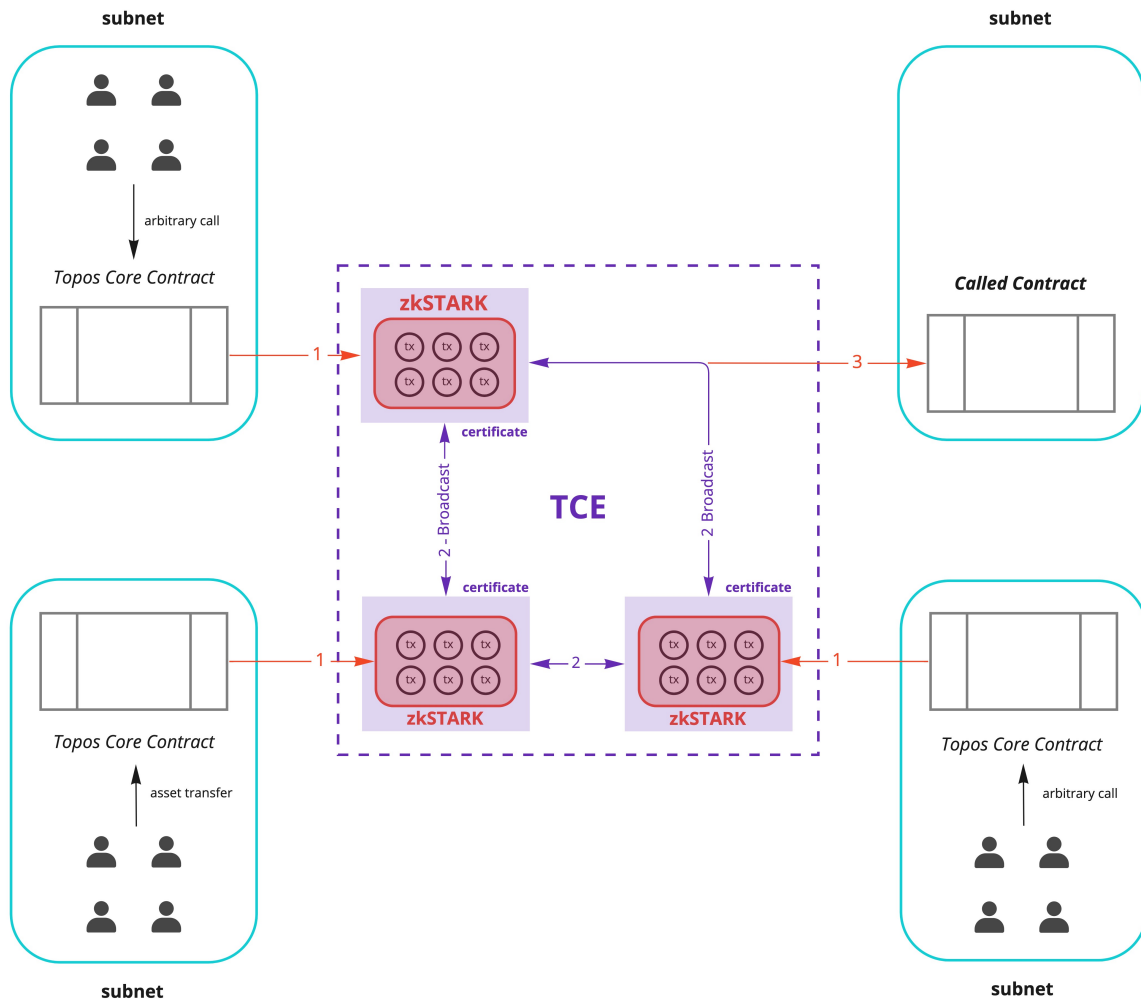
subnet

arbitrary call

Topos Core Contract

1

subnet

Called Contract

3

zkSTARK

tx tx tx
tx tx tx

certificate

2 - Broadcast

TCE

2 Broadcast

certificate

certificate

1

tx tx tx
tx tx tx

zkSTARK

2

tx tx tx
tx tx tx

zkSTARK

1

Topos Core Contract

asset transfer

subnet

Topos Core Contract

arbitrary call

subnet